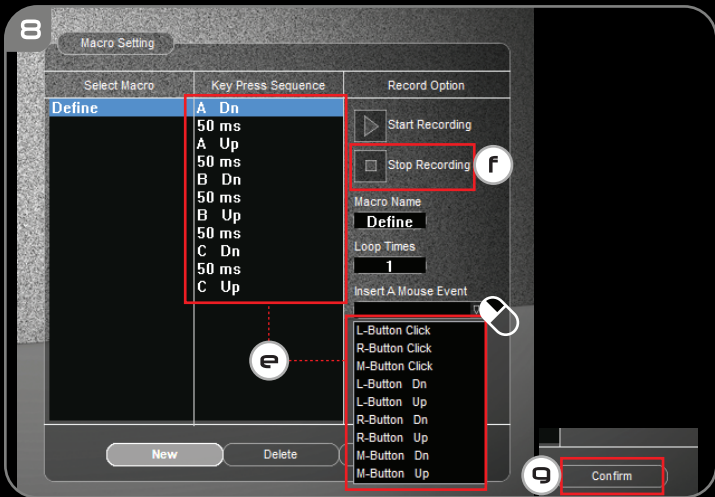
8

Macro Setting

| Select Macro | Key Press Sequence | Record Option |
|---|---|---|
| Define | A Dn | Start Recording |
| | 50 ms | Stop Recording |
| | A Up | |
| | 50 ms | |
| | B Dn | |
| | 50 ms | |
| | B Up | |
| | 50 ms | |
| | C Dn | |
| | 50 ms | |
| | C Up | |

f

Macro Name
Define

Loop Times
1

Insert A Mouse Event

L-Button Click
R-Button Click
M-Button Click
L-Button Dn
L-Button Up
R-Button Dn
R-Button Up
M-Button Dn
M-Button Up

e

New
Delete

9
Confirm